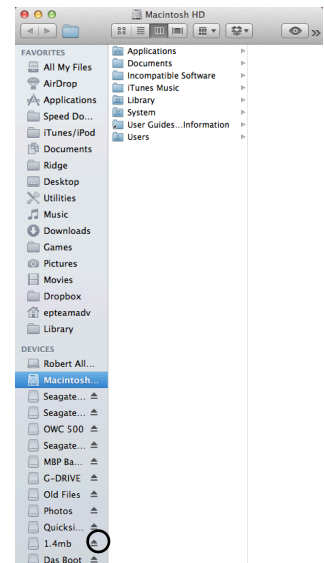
Macintosh HD

FAVORITES
All My Files
AirDrop
Applications
Speed Do...
iTunes/iPod
Documents
Ridge
Desktop
Utilities
Music
Downloads
Games
Pictures
Movies
Dropbox
epteamadv
Library

DEVICES
Robert All...
Macintosh...
Seagate...
Seagate...
OWC 500
Seagate...
MBP Ba...
G-DRIVE
Old Files
Photos
Quicksi...
1.4mb
Das Boot

Applications
Documents
Incompatible Software
iTunes Music
Library
System
User Guides...Information
Users